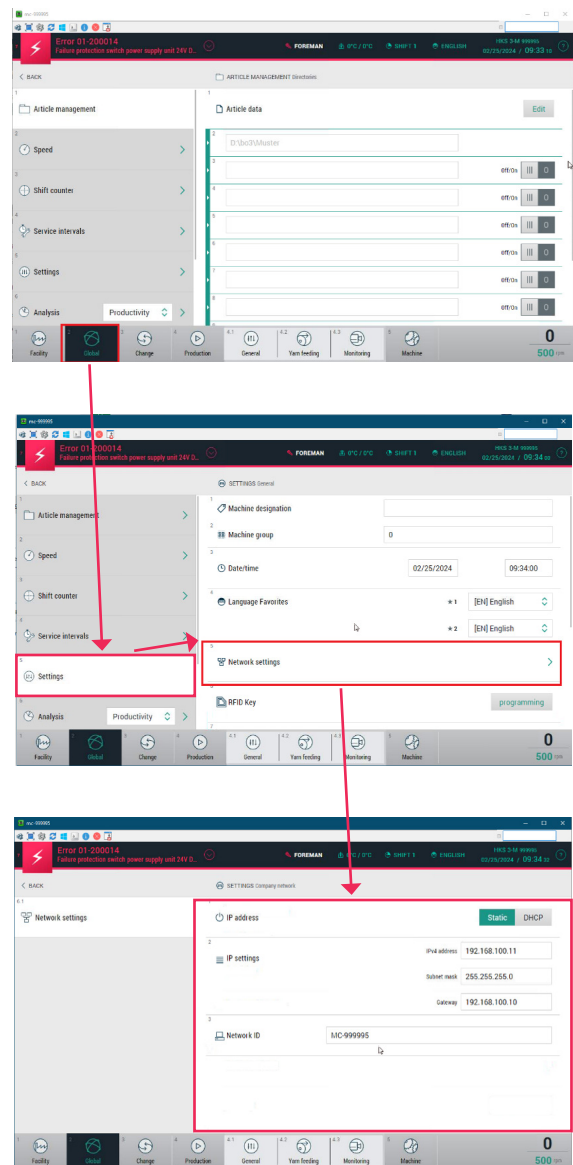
mc-999995

Error 01-200014
Failure protection switch power supply unit 24V D...

FOREMAN 0°C / 0°C SHIFT 1 ENGLISH
HKS 3-M 999995
02/25/2024 / 09:33 18

< BACK
ARTICLE MANAGEMENT Directories

1
Article management

2
Speed

3
Shift counter

4
Service intervals

5
Settings

6
Analysis Productivity

1
Article data
Edit

2
D:\bo3\Muster

3
off/On

4
off/On

5
off/On

6
off/On

7
off/On

8
off/On

1 Facility
2 Global
3 Change
4 Production
4.1 General
4.2 Yarn feeding
4.3 Monitoring
5 Machine

0
500 rpm

mc-999995

Error 01-200014
Failure protection switch power supply unit 24V D...

FOREMAN 0°C / 0°C SHIFT 1 ENGLISH
HKS 3-M 999995
02/25/2024 / 09:34 23

< BACK
SETTINGS General

1
Article management

2
Speed

3
Shift counter

4
Service intervals

5
Settings

6
Analysis Productivity

1
Machine designation

2
Machine group
0

3
Date/time
02/25/2024
09:34:00

4
Language Favorites
*1 [EN] English
*2 [EN] English

5
Network settings

6
RFID Key
programming

7

1 Facility
2 Global
3 Change
4 Production
4.1 General
4.2 Yarn feeding
4.3 Monitoring
5 Machine

0
500 rpm

mc-999995

Error 01-200014
Failure protection switch power supply unit 24V D...

FOREMAN 0°C / 0°C SHIFT 1 ENGLISH
HKS 3-M 999995
02/25/2024 / 09:34 53

< BACK
SETTINGS Company network

6.1
Network settings

1
IP address
Static DHCP

2
IP settings
IPv4 address 192.168.100.11
Subnet mask 255.255.255.0
Gateway 192.168.100.10

3
Network ID
MC-999995

1 Facility
2 Global
3 Change
4 Production
4.1 General
4.2 Yarn feeding
4.3 Monitoring
5 Machine

0
500 rpm